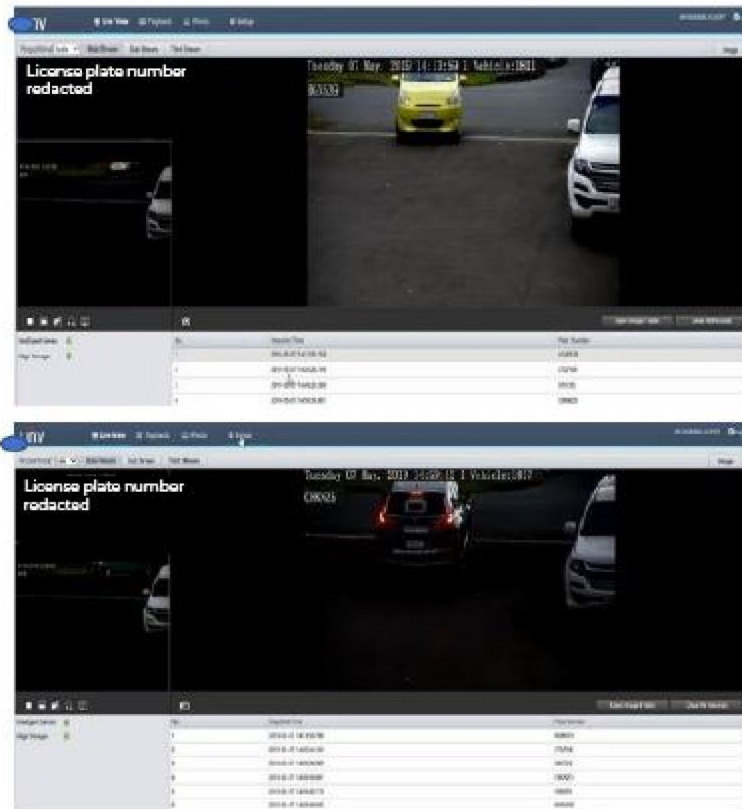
TV Live View Playback Photo Setup

Main Stream Sub Stream Third Stream

License plate number redacted

Tuesday 07 May, 2019 14:13:58 1 Vehicle:1801

Image

License plate number redacted

Tuesday 07 May, 2019 14:09:15 1 Vehicle:1817

Live View Playback Photo Setup

Main Stream Sub Stream Third Stream

Image

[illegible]